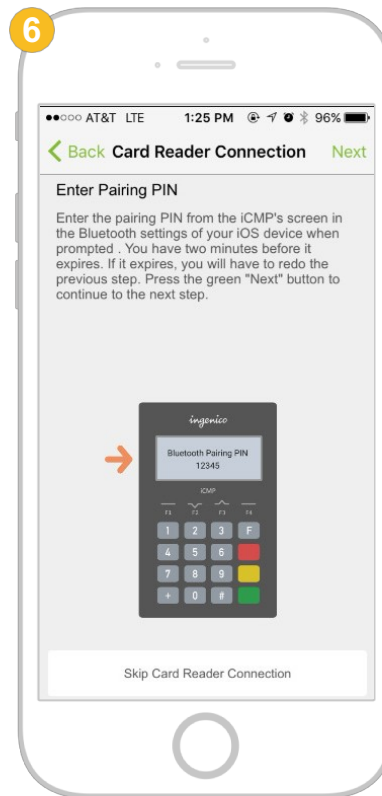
6

●●○○○ AT&T LTE 1:25 PM 96%

Back Card Reader Connection Next

Enter Pairing PIN

Enter the pairing PIN from the iCMP's screen in the Bluetooth settings of your iOS device when prompted . You have two minutes before it expires. If it expires, you will have to redo the previous step. Press the green "Next" button to continue to the next step.

ingenico

Bluetooth Pairing PIN
12345

iCMP

F1 F2 F3 F4

1 2 3 F
4 5 6
7 8 9
\* 0 #

Skip Card Reader Connection